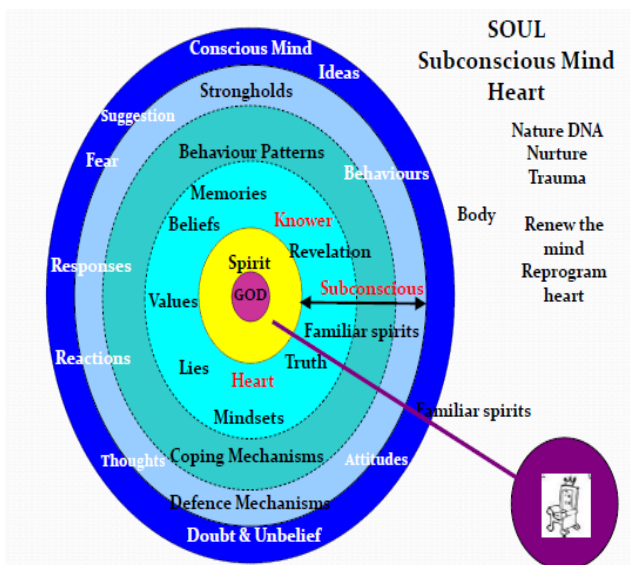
SOUL
Subconscious Mind
Heart

Nature DNA
Nurture
Trauma

Renew the mind
Reprogram heart

Body

Conscious Mind
Ideas
Suggestion
Fear
Responses
Reactions
Thoughts
Attitudes
Behaviours
Doubt & Unbelief

Strongholds
Behaviour Patterns
Coping Mechanisms
Defence Mechanisms

Memories
Beliefs
Knower
Revelation
Values
Subconscious
Familiar spirits
Lies
Truth
Mindsets

Spirit
GOD
Heart

Familiar spirits